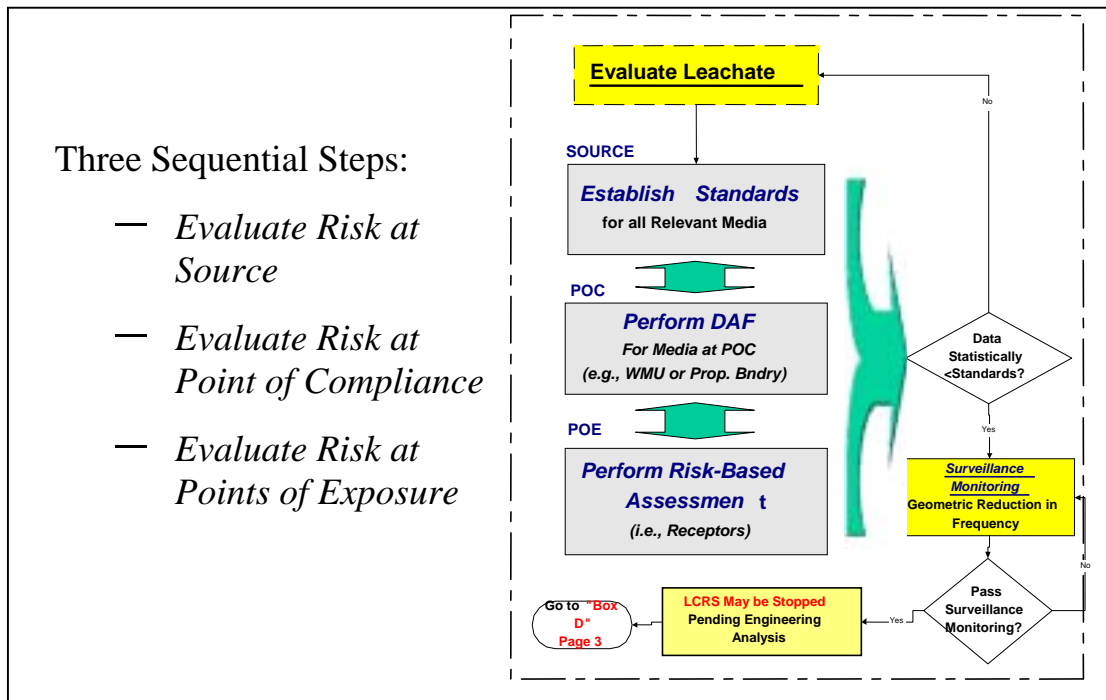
Three Sequential Steps:

– Evaluate Risk at Source

– Evaluate Risk at Point of Compliance

– Evaluate Risk at Points of Exposure

Evaluate Leachate

No

SOURCE

Establish Standards
for all Relevant Media

POC

Perform DAF
For Media at POC
(e.g., WMU or Prop. Bndry)

POE

Perform Risk-Based Assessmen t
(i.e., Receptors)

Data Statistically <Standards?

Yes

Surveillance Monitoring
Geometric Reduction in Frequency

No

Pass Surveillance Monitoring?

Yes

LCRS May be Stopped
Pending Engineering Analysis

Go to "Box D" Page 3